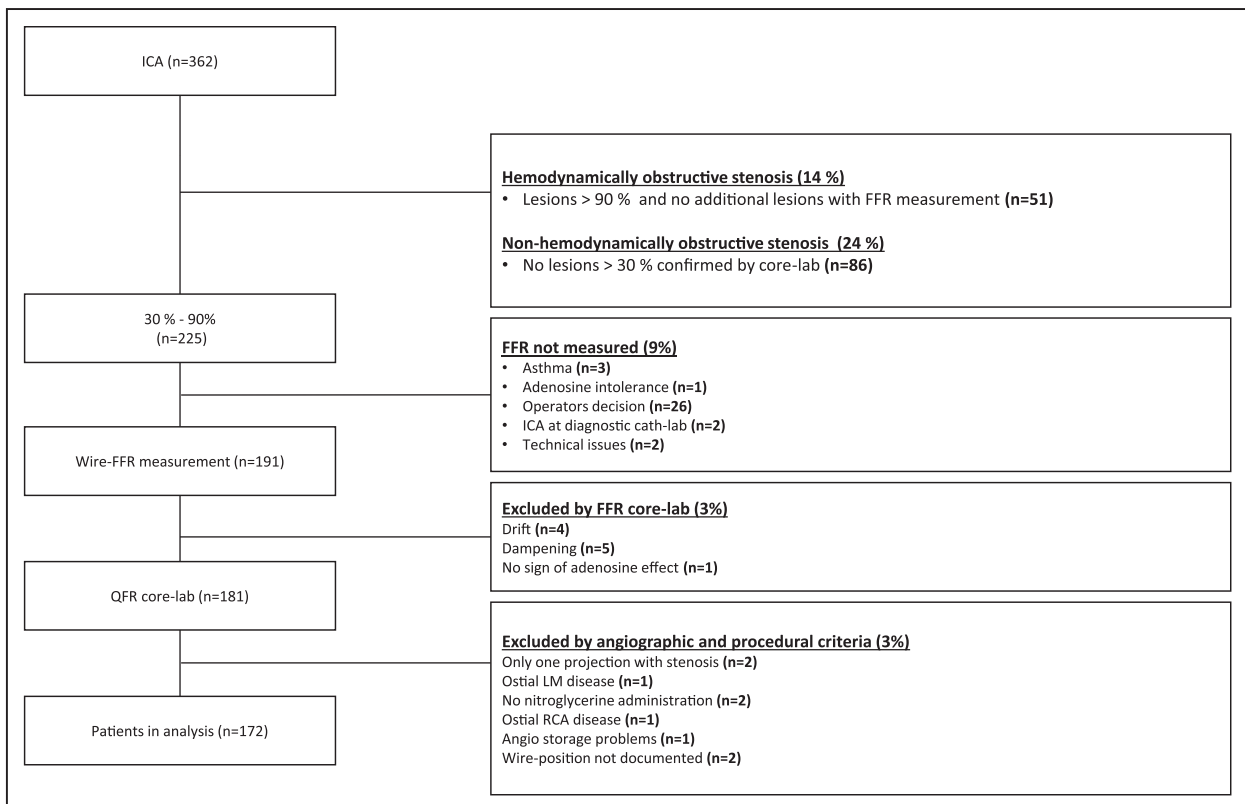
ICA (n=362)

Hemodynamically obstructive stenosis (14 %)
• Lesions > 90 % and no additional lesions with FFR measurement (n=51)

Non-hemodynamically obstructive stenosis (24 %)
• No lesions > 30 % confirmed by core-lab (n=86)

30 % - 90%
(n=225)

FFR not measured (9%)
• Asthma (n=3)
• Adenosine intolerance (n=1)
• Operators decision (n=26)
• ICA at diagnostic cath-lab (n=2)
• Technical issues (n=2)

Wire-FFR measurement (n=191)

Excluded by FFR core-lab (3%)
Drift (n=4)
Dampening (n=5)
No sign of adenosine effect (n=1)

QFR core-lab (n=181)

Excluded by angiographic and procedural criteria (3%)
Only one projection with stenosis (n=2)
Ostial LM disease (n=1)
No nitroglycerine administration (n=2)
Ostial RCA disease (n=1)
Angio storage problems (n=1)
Wire-position not documented (n=2)

Patients in analysis (n=172)